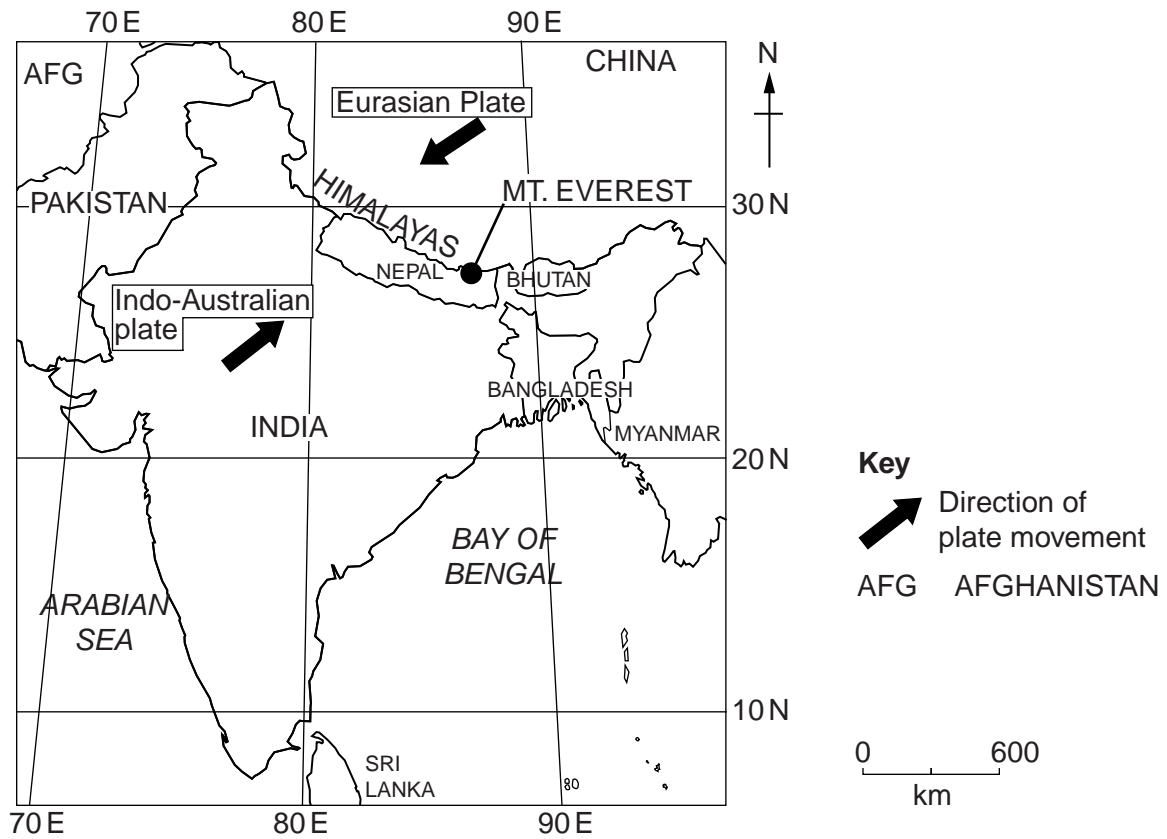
70 E
80 E
90 E
N
AFG
CHINA
Eurasian Plate
PAKISTAN
HIMALAYAS
MT. EVEREST
30 N
NEPAL
BHUTAN
Indo-Australian plate
BANGLADESH
INDIA
MYANMAR
20 N
Key
Direction of plate movement
BAY OF BENGAL
AFG AFGHANISTAN
ARABIAN SEA
10 N
0 600
km
SRI LANKA
80
70 E
80 E
90 E